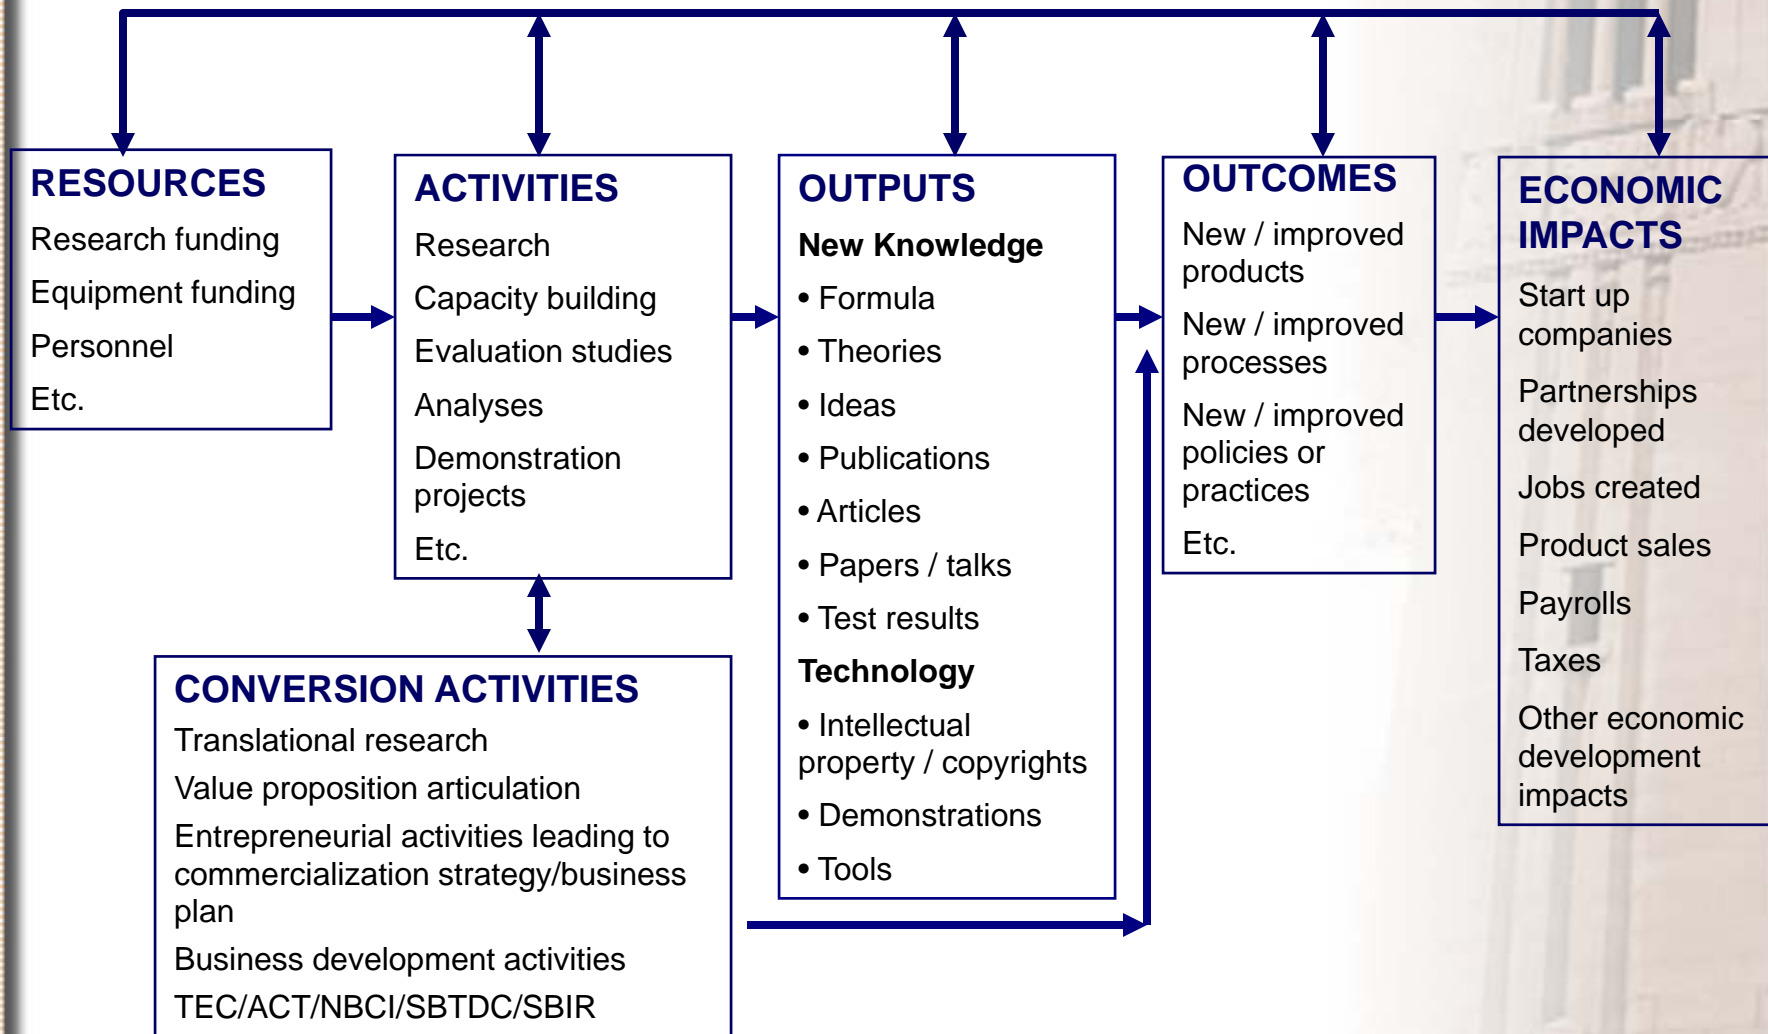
RESOURCES
Research funding
Equipment funding
Personnel
Etc.

ACTIVITIES
Research
Capacity building
Evaluation studies
Analyses
Demonstration projects
Etc.

OUTPUTS
New Knowledge
• Formula
• Theories
• Ideas
• Publications
• Articles
• Papers / talks
• Test results
Technology
• Intellectual property / copyrights
• Demonstrations
• Tools

OUTCOMES
New / improved products
New / improved processes
New / improved policies or practices
Etc.

ECONOMIC IMPACTS
Start up companies
Partnerships developed
Jobs created
Product sales
Payrolls
Taxes
Other economic development impacts

CONVERSION ACTIVITIES
Translational research
Value proposition articulation
Entrepreneurial activities leading to commercialization strategy/business plan
Business development activities
TEC/ACT/NBCI/SBTDC/SBIR